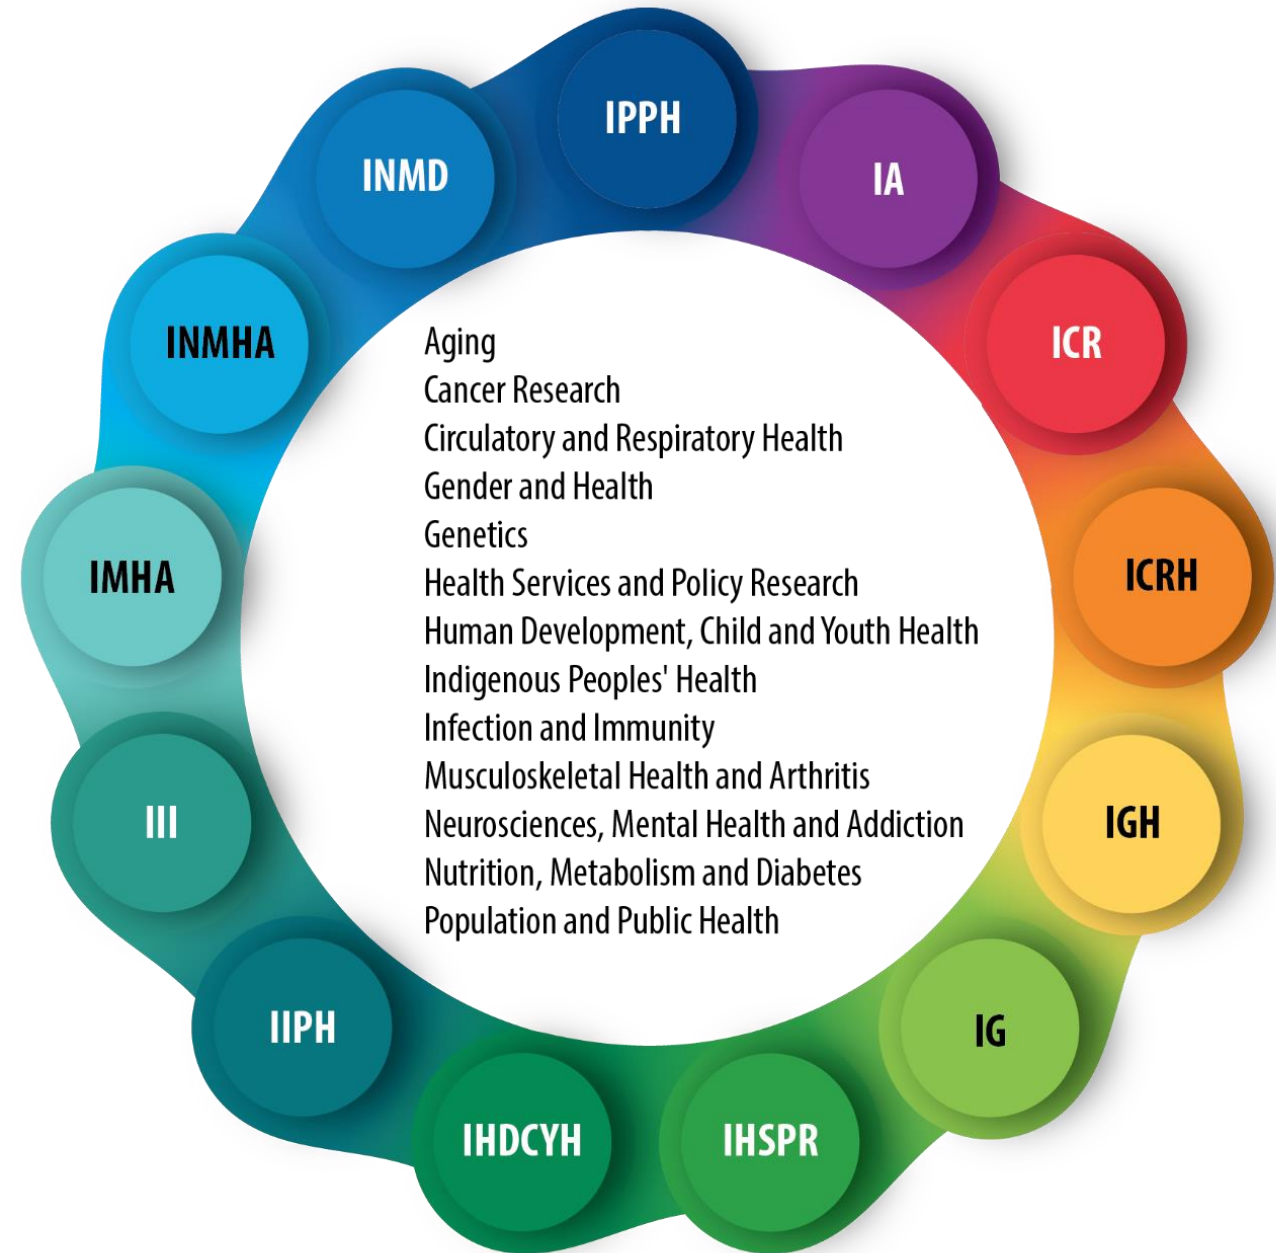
IPPH

IA

ICR

ICRH

IGH

IG

IHSPR

IHDCYH

IIPH

III

IMHA

INMHA

INMD

Aging
Cancer Research
Circulatory and Respiratory Health
Gender and Health
Genetics
Health Services and Policy Research
Human Development, Child and Youth Health
Indigenous Peoples' Health
Infection and Immunity
Musculoskeletal Health and Arthritis
Neurosciences, Mental Health and Addiction
Nutrition, Metabolism and Diabetes
Population and Public Health